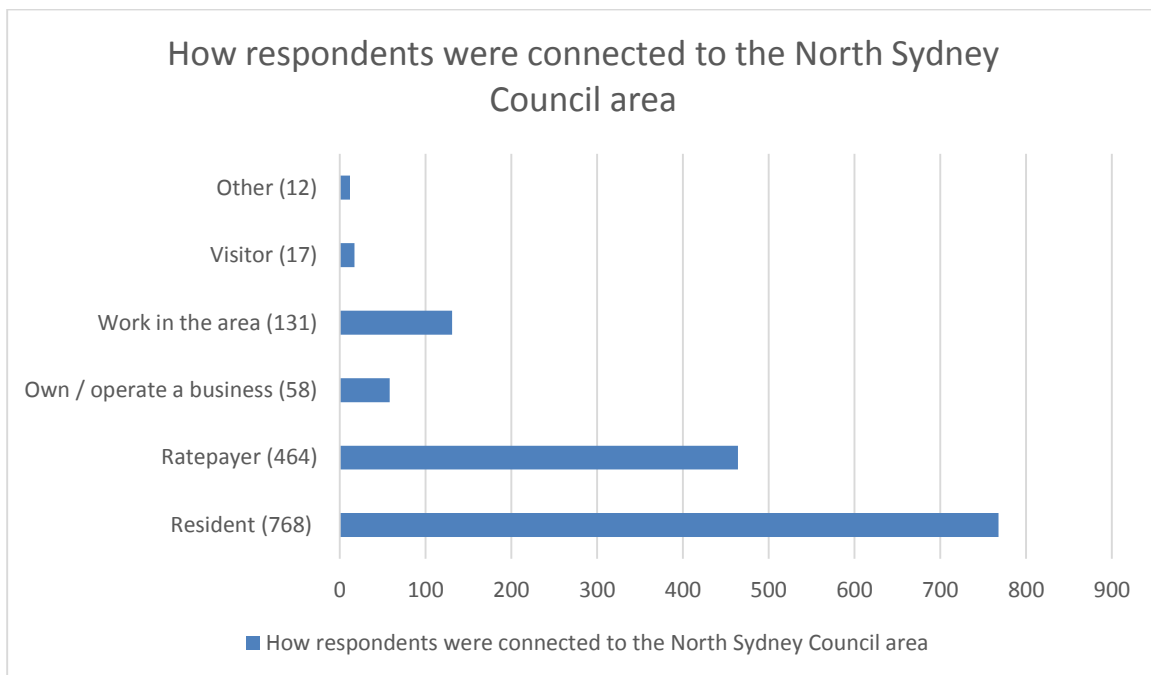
How respondents were connected to the North Sydney Council area

Other (12)
Visitor (17)
Work in the area (131)
Own / operate a business (58)
Ratepayer (464)
Resident (768)

0 100 200 300 400 500 600 700 800 900

How respondents were connected to the North Sydney Council area